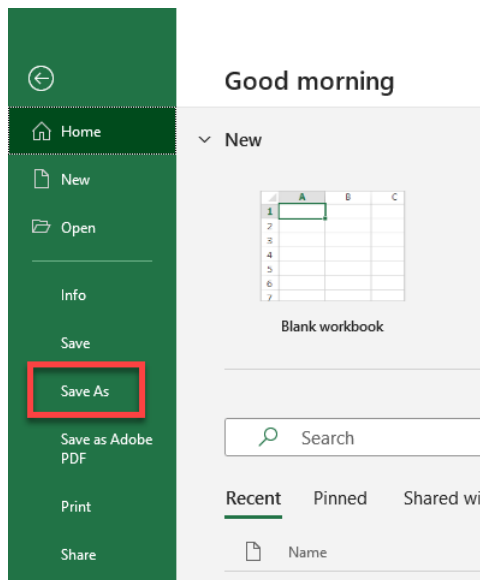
Home

New

Open

Info

Save

Save As

Save as Adobe PDF

Print

Share

Good morning

New

| | A | B | C |
|---|---|---|---|
| 1 | | | |
| 2 | | | |
| 3 | | | |
| 4 | | | |
| 5 | | | |
| 6 | | | |
| 7 | | | |

Blank workbook

Search

Recent Pinned Shared wi

Name